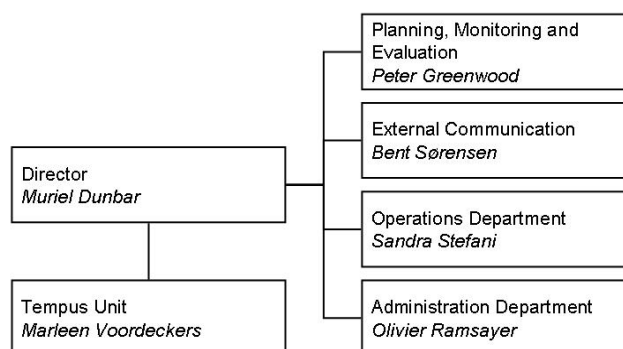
Director
*Muriel Dunbar*

Tempus Unit
*Marleen Voordeckers*

Planning, Monitoring and Evaluation
*Peter Greenwood*

External Communication
*Bent Sørensen*

Operations Department
*Sandra Stefani*

Administration Department
*Olivier Ramsayer*